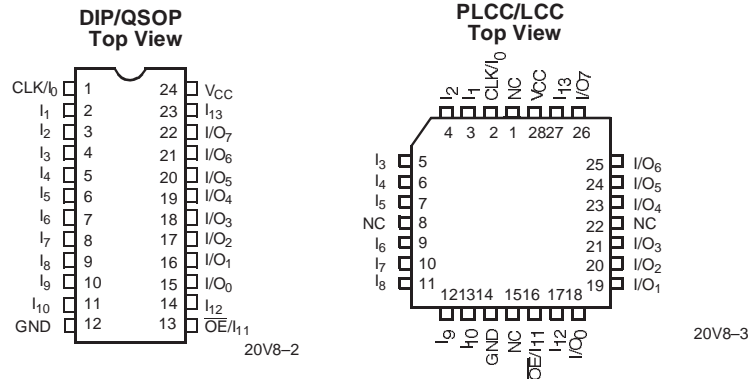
DIP/QSOP
Top View

CLK/$I_0$ 1
$I_1$ 2
$I_2$ 3
$I_3$ 4
$I_4$ 5
$I_5$ 6
$I_6$ 7
$I_7$ 8
$I_8$ 9
$I_9$ 10
$I_{10}$ 11
GND 12

24 $V_{CC}$
23 $I_{13}$
22 I/$O_7$
21 I/$O_6$
20 I/$O_5$
19 I/$O_4$
18 I/$O_3$
17 I/$O_2$
16 I/$O_1$
15 I/$O_0$
14 $I_{12}$
13 $\overline{OE}$/$I_{11}$

20V8–2

PLCC/LCC
Top View

$I_2$ $I_1$ CLK/$I_0$ NC VCC $I_{13}$ I/O7
4 3 2 1 28 27 26

$I_3$ 5
$I_4$ 6
$I_5$ 7
NC 8
$I_6$ 9
$I_7$ 10
$I_8$ 11

25 I/$O_6$
24 I/$O_5$
23 I/$O_4$
22 NC
21 I/$O_3$
20 I/$O_2$
19 I/$O_1$

12 13 14 15 16 17 18
$I_9$ $I_{10}$ GND NC $\overline{OE}$/I11 $I_{12}$ I/$O_0$

20V8–3